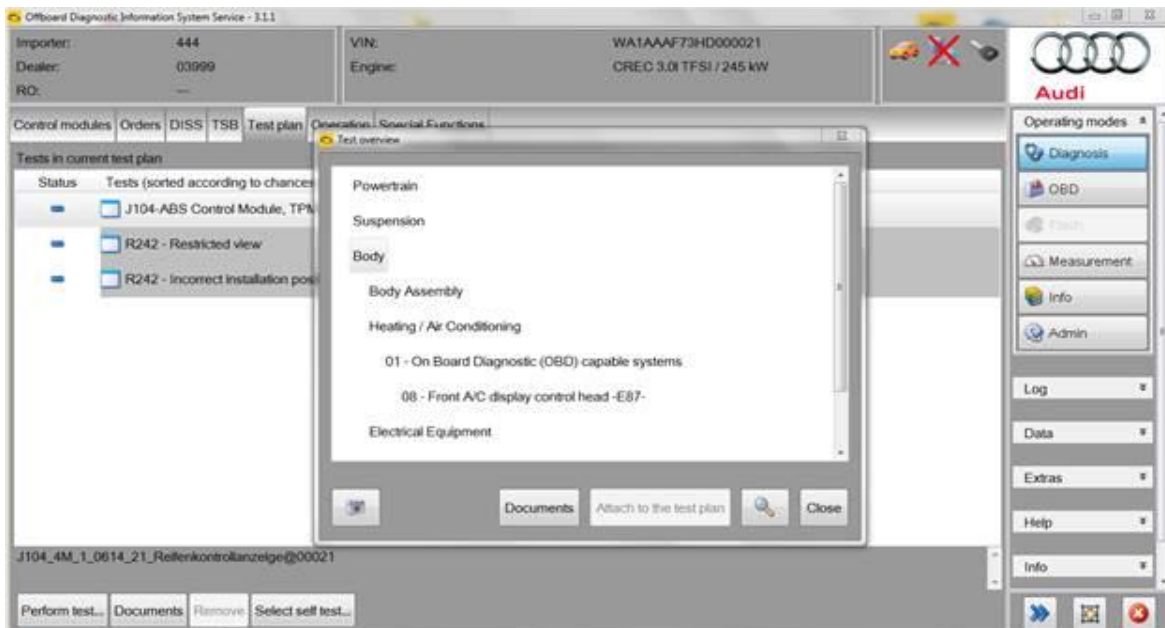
Offboard Diagnostic Information System Service - 3.1.1

Importer: 444
Dealer: 03999
RO: —

VIN: WA1AAAF73HD000021
Engine: CREC 3.0l TFSI / 245 kW

Audi

Control modules | Orders | DISS | TSB | Test plan | Operation | Special Functions

Tests in current test plan

| Status | Tests (sorted according to chances |
|---|---|
| — | J104-ABS Control Module, TPM |
| — | R242 - Restricted view |
| — | R242 - Incorrect installation pos |

Test overview

Powertrain

Suspension

Body

Body Assembly

Heating / Air Conditioning

01 - On Board Diagnostic (OBD) capable systems

08 - Front A/C display control head -E87-

Electrical Equipment

Documents | Attach to the test plan | Close

J104_4M_1_0614_21_Reifenkontrollanzeige@00021

Perform test... | Documents | Remove | Select self test...

Operating modes

Diagnosis

OBD

Flash

Measurement

Info

Admin

Log

Data

Extras

Help

Info